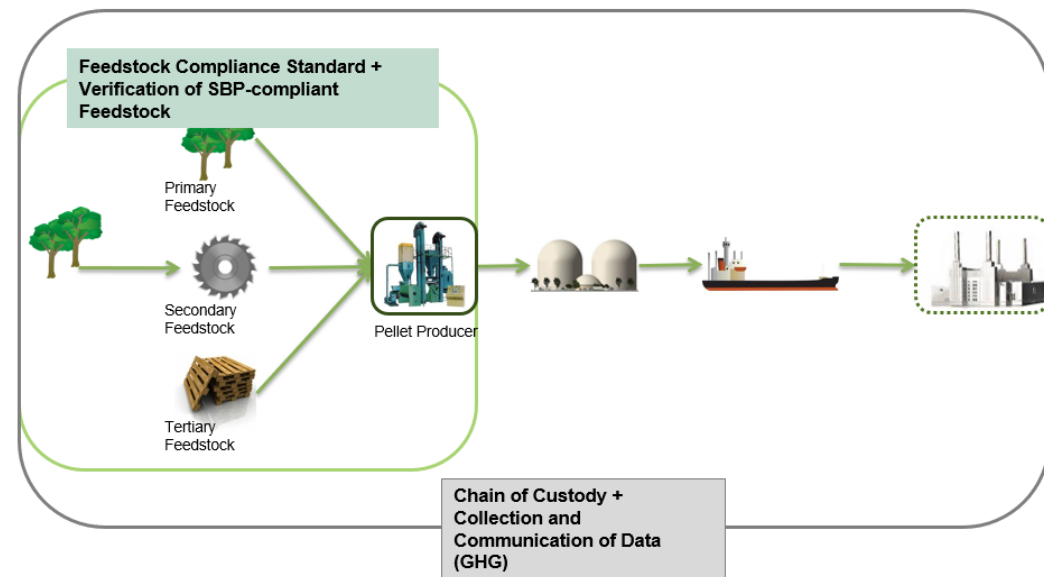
Feedstock Compliance Standard + Verification of SBP-compliant Feedstock

Primary Feedstock

Secondary Feedstock

Tertiary Feedstock

Pellet Producer

Chain of Custody + Collection and Communication of Data (GHG)